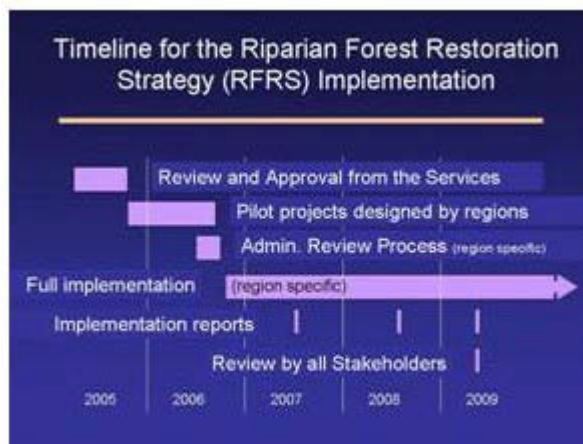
Timeline for the Riparian Forest Restoration Strategy (RFRS) Implementation

Review and Approval from the Services

Pilot projects designed by regions

Admin. Review Process (region specific)

Full implementation (region specific)

Implementation reports

Review by all Stakeholders

2005 2006 2007 2008 2009